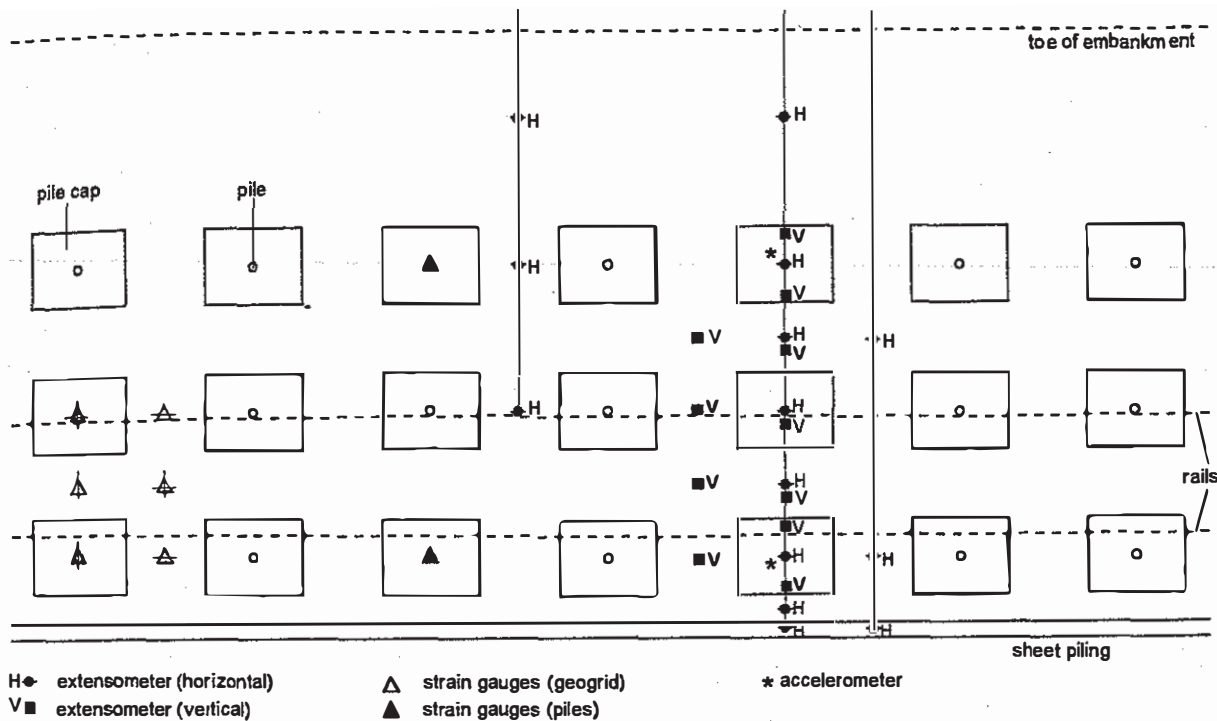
toe of embankment

H

H

pile cap

pile

V

H

V

H

V

H

H

V

V

H

V

H

V

V

H

V

rails

V

H

H

V

H

H

sheet piling

H extensometer (horizontal)

V extensometer (vertical)

$\Delta$ strain gauges (geogrid)

▲ strain gauges (piles)

* accelerometer